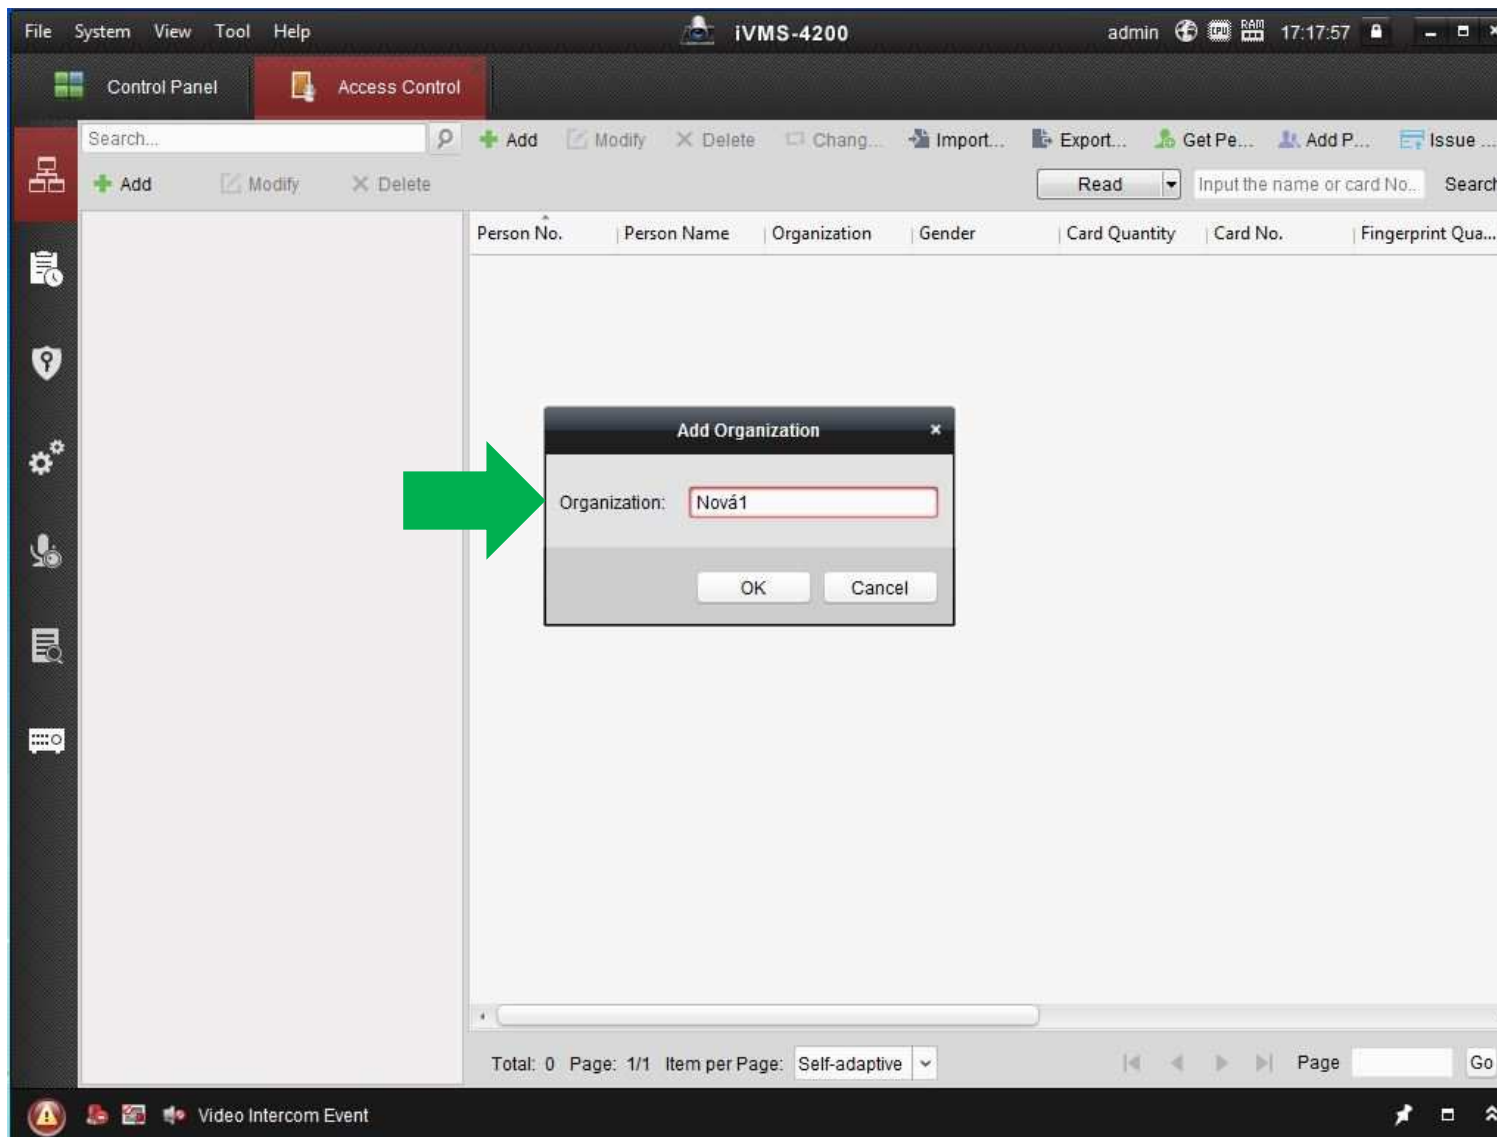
File System View Tool Help

iVMS-4200

admin 17:17:57

Control Panel

Access Control

Search...

Add Modify Delete Chang... Import... Export... Get Pe... Add P... Issue ...

Add Modify Delete

Read

Input the name or card No.

Search

| Person No. | Person Name | Organization | Gender | Card Quantity | Card No. | Fingerprint Qua... |
|---|---|---|---|---|---|---|

Add Organization

Organization: Nová1

OK Cancel

Total: 0 Page: 1/1 Item per Page: Self-adaptive

Page

Go

Video Intercom Event